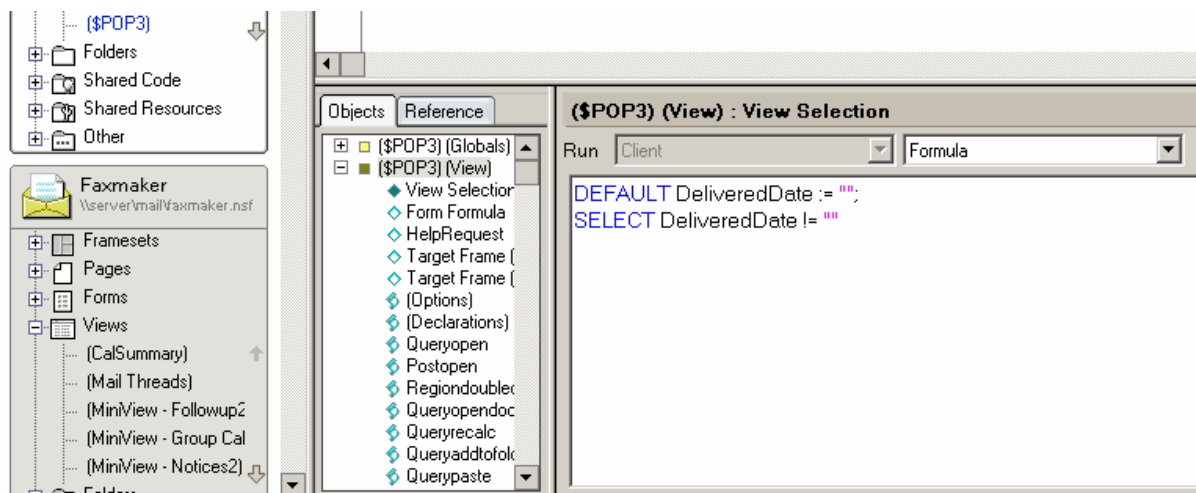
($POP3)
Folders
Shared Code
Shared Resources
Other

Faxmaker
\\server\mail\faxmaker.nsf
Framesets
Pages
Forms
Views
(CalSummary)
(Mail Threads)
(MiniView - Followup2
(MiniView - Group Cal
(MiniView - Notices2)

Objects | Reference
($POP3) (Globals)
($POP3) (View)
View Selection
Form Formula
HelpRequest
Target Frame (
Target Frame (
(Options)
(Declarations)
Queryopen
Postopen
Regiondoubled
Queryopendoc
Queryrecalc
Queryaddtofolc
Querypaste

($POP3) (View) : View Selection
Run Client Formula
DEFAULT DeliveredDate := "";
SELECT DeliveredDate != ""